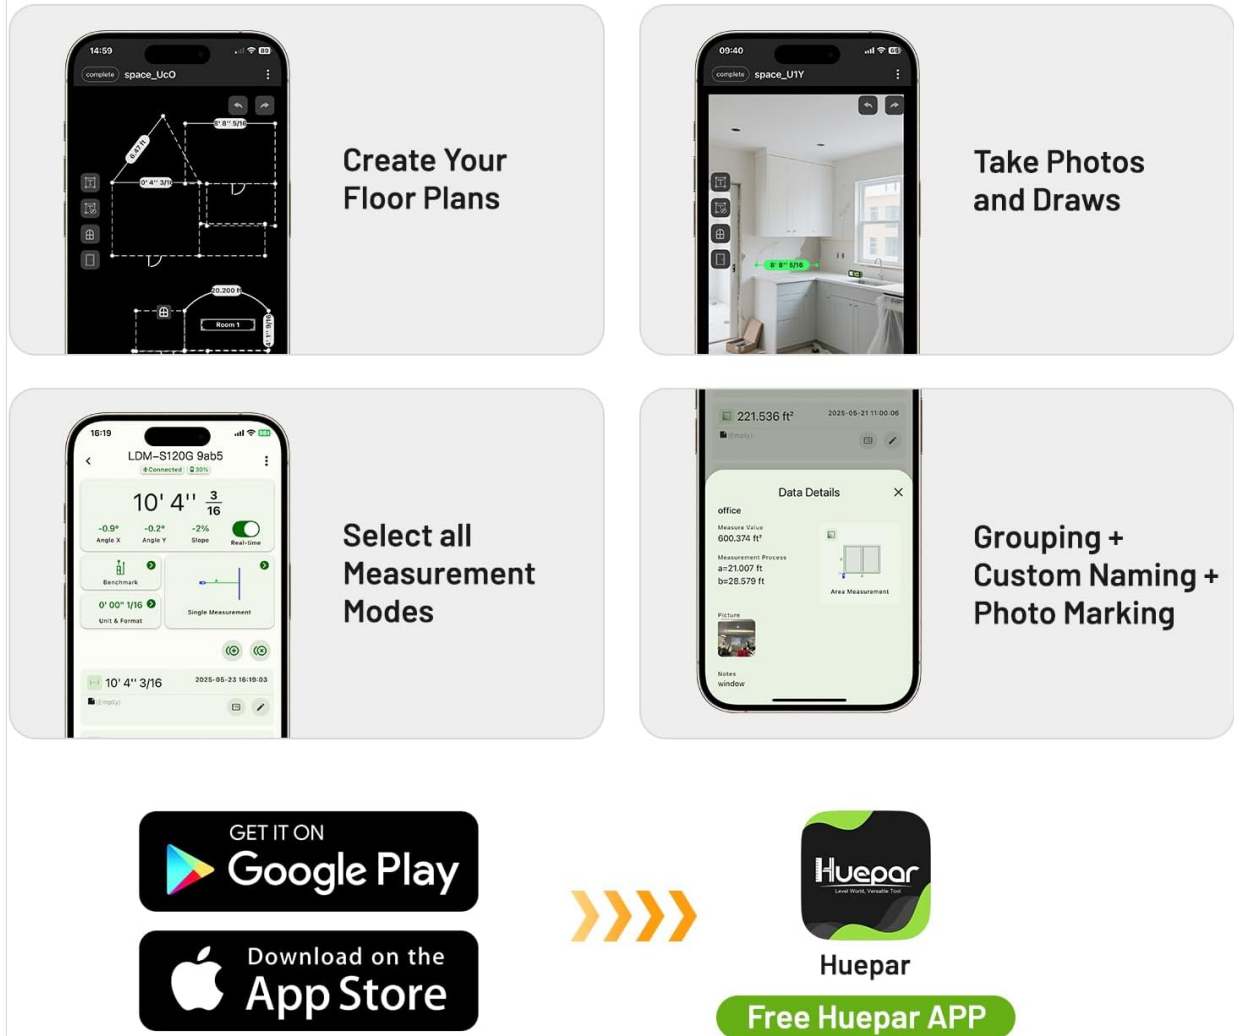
14:59
complete space_UcO
8' 8" 5/16
8.47ft
0' 4" 3/16
20.200 ft
Room 1

Create Your Floor Plans

09:40
complete space_U1Y
8' 8" 5/16

Take Photos and Draws

16:19
LDM-S120G 9ab5
Connected 30%
10' 4'' $\frac{3}{16}$
-0.9° Angle X
-0.2° Angle Y
-2% Slope
Real-time
Benchmark
0' 00'' 1/16 Unit & Format
Single Measurement
10' 4'' 3/16 2025-05-23 16:19:03
(Empty)

Select all Measurement Modes

221.536 ft² 2025-05-21 11:00:06
(Empty)
Data Details
office
Measure Value
600.374 ft²
Measurement Process
a=21.007 ft
b=28.579 ft
Area Measurement
Picture
Notes
window

Grouping + Custom Naming + Photo Marking

GET IT ON Google Play

Download on the App Store

Huepar
Level World, Versatile Tool
Huepar
Free Huepar APP